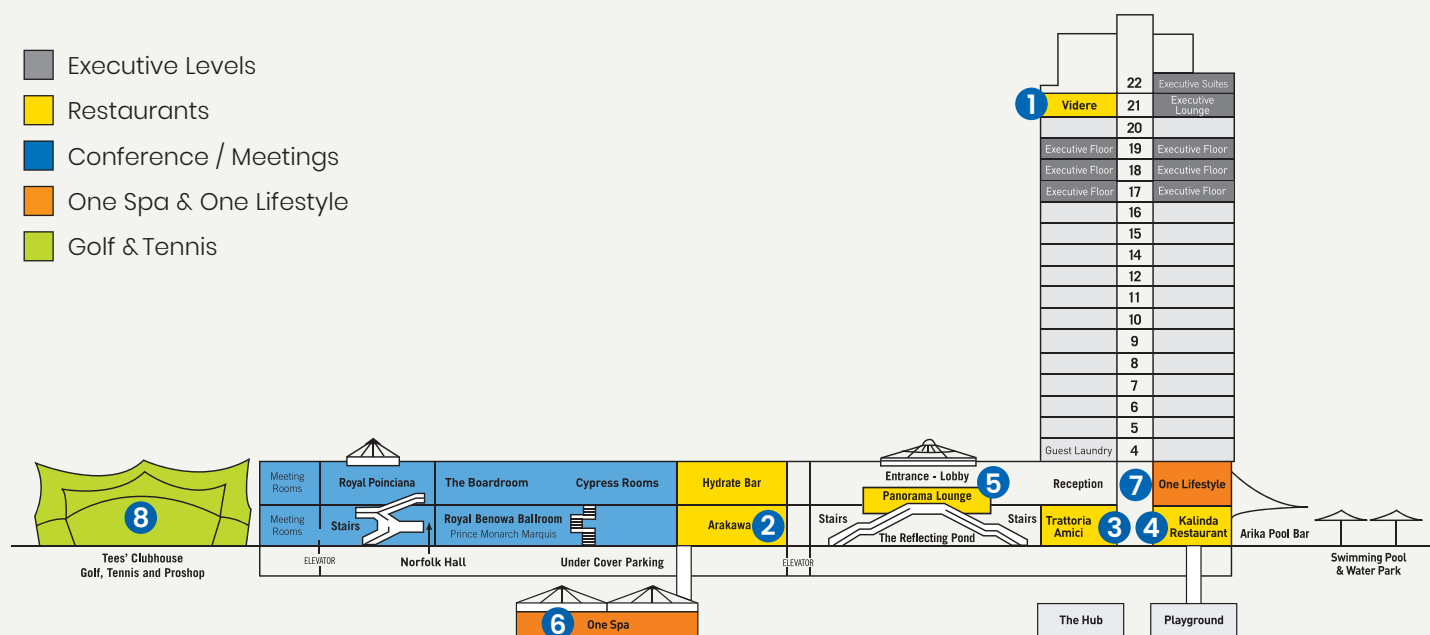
Executive Levels
Restaurants
Conference / Meetings
One Spa & One Lifestyle
Golf & Tennis

22 Executive Suites
1 Videre 21 Executive Lounge
20
Executive Floor 19 Executive Floor
Executive Floor 18 Executive Floor
Executive Floor 17 Executive Floor
16
15
14
12
11
10
9
8
7
6
5
Guest Laundry 4

8
Tees' Clubhouse
Golf, Tennis and Proshop

Meeting Rooms
Royal Poinciana
The Boardroom
Cypress Rooms
Meeting Rooms
Stairs
Royal Benowa Ballroom
Prince Monarch Marquis
ELEVATOR
Norfolk Hall
Under Cover Parking

Hydrate Bar
Arakawa 2
ELEVATOR

Entrance - Lobby 5
Panorama Lounge
Stairs
The Reflecting Pond
Stairs
Reception
7 One Lifestyle
Trattoria Amici 3
4 Kalinda Restaurant
Arika Pool Bar
Swimming Pool & Water Park

6 One Spa
The Hub
Playground